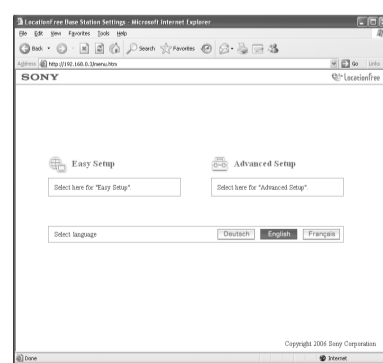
LocationFree Base Station Settings - Microsoft Internet Explorer

File Edit View Favorites Tools Help

Back Search Favorites

Address http://192.168.0.1/menu.htm

Go Links

SONY

LocationFree

Easy Setup

Select here for "Easy Setup".

Advanced Setup

Select here for "Advanced Setup".

Select language

Deutsch English Français

Copyright 2006 Sony Corporation

Done

Internet